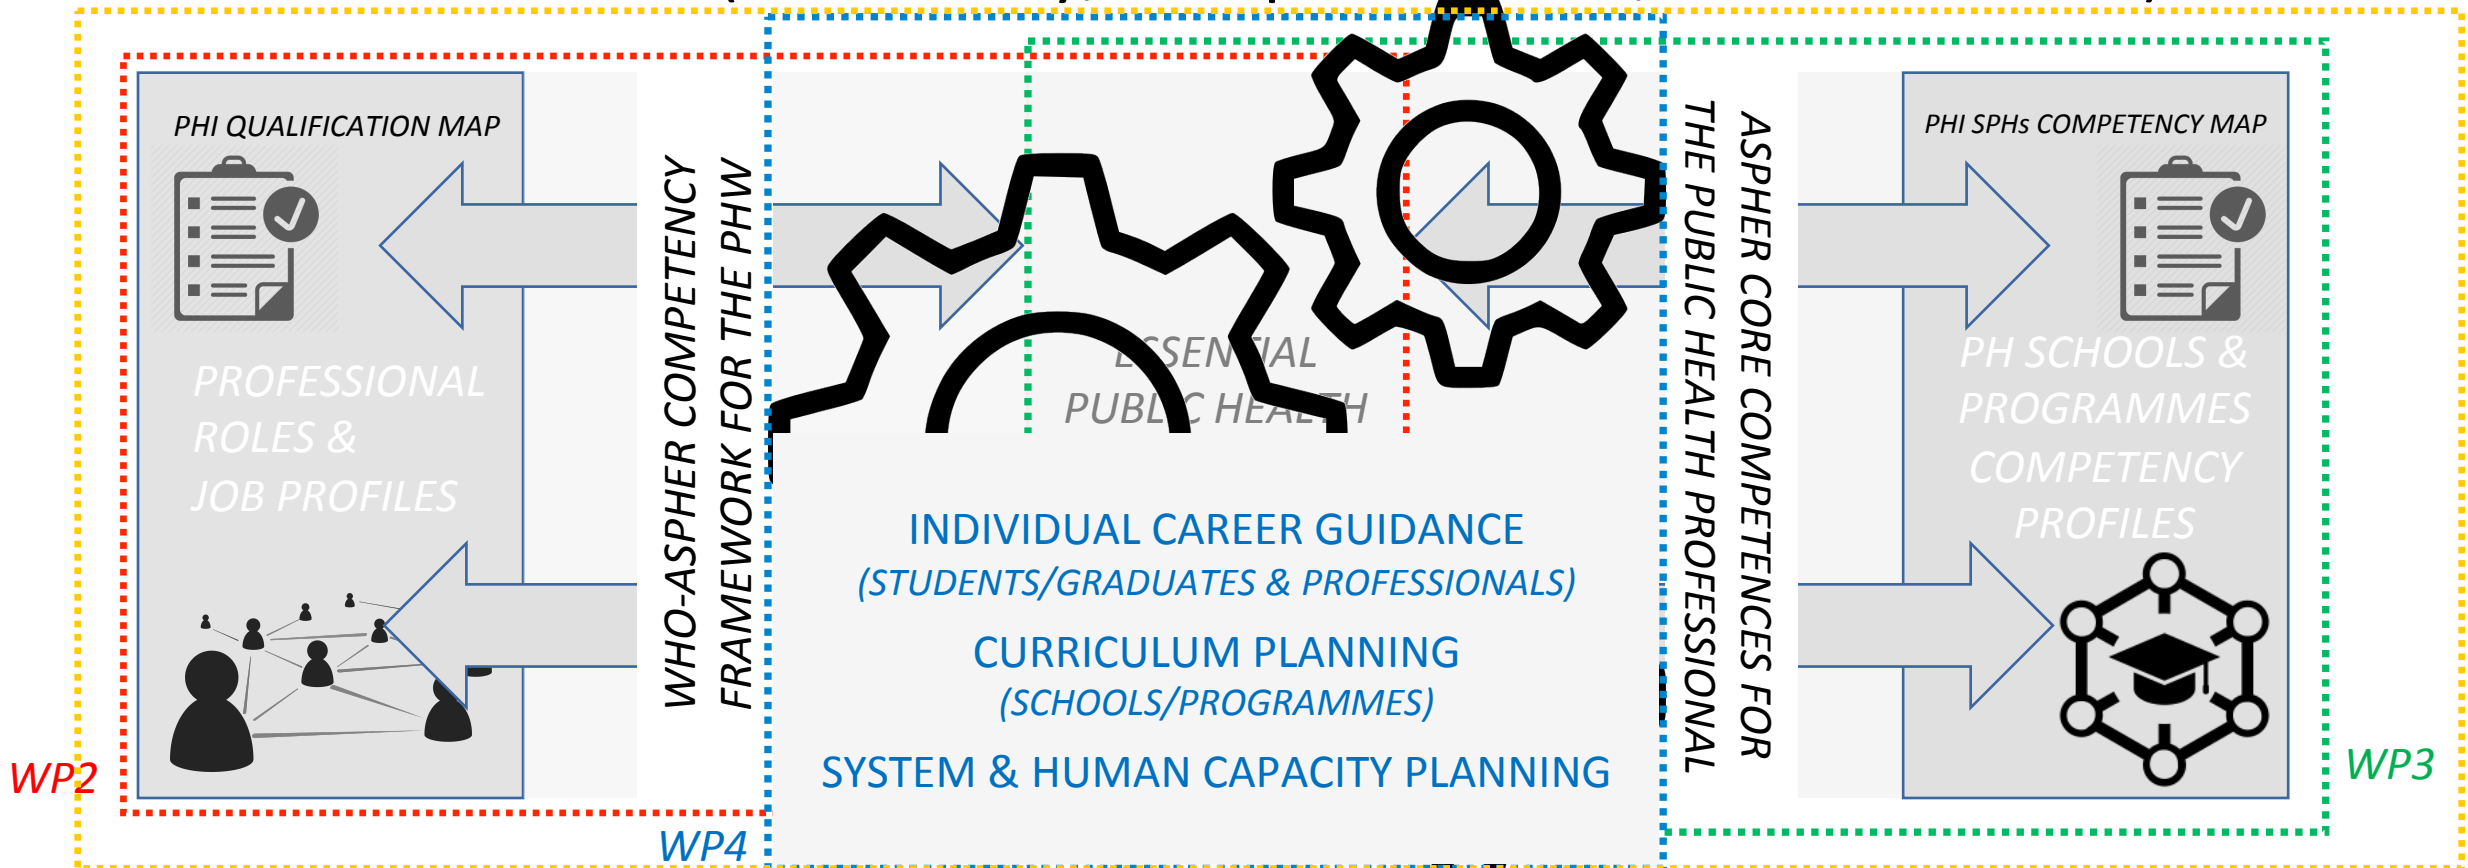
PHI QUALIFICATION MAP

PROFESSIONAL ROLES & JOB PROFILES

WHO-ASPHER COMPETENCY FRAMEWORK FOR THE PHW

ESSENTIAL PUBLIC HEALTH

INDIVIDUAL CAREER GUIDANCE
(STUDENTS/GRADUATES & PROFESSIONALS)

CURRICULUM PLANNING
(SCHOOLS/PROGRAMMES)

SYSTEM & HUMAN CAPACITY PLANNING

ASPHER CORE COMPETENCES FOR THE PUBLIC HEALTH PROFESSIONAL

PHI SPHs COMPETENCY MAP

PH SCHOOLS & PROGRAMMES COMPETENCY PROFILES

WP2

WP4

WP3